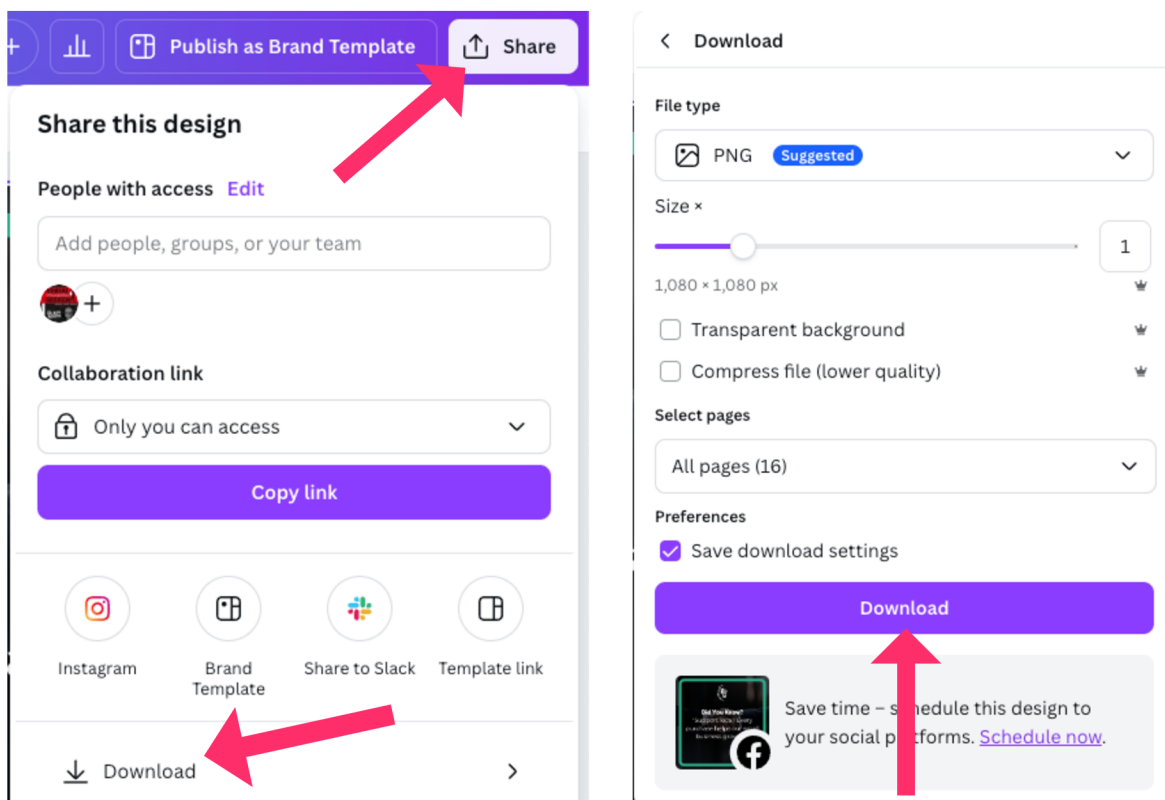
Publish as Brand Template
Share

Share this design

People with access Edit

Add people, groups, or your team

Collaboration link

Only you can access

Copy link

Instagram
Brand Template
Share to Slack
Template link

Download

Download

File type

PNG Suggested

Size ×

1

1,080 × 1,080 px

Transparent background

Compress file (lower quality)

Select pages

All pages (16)

Preferences

Save download settings

Download

Save time – s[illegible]edule this design to your social p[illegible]tforms. Schedule now.